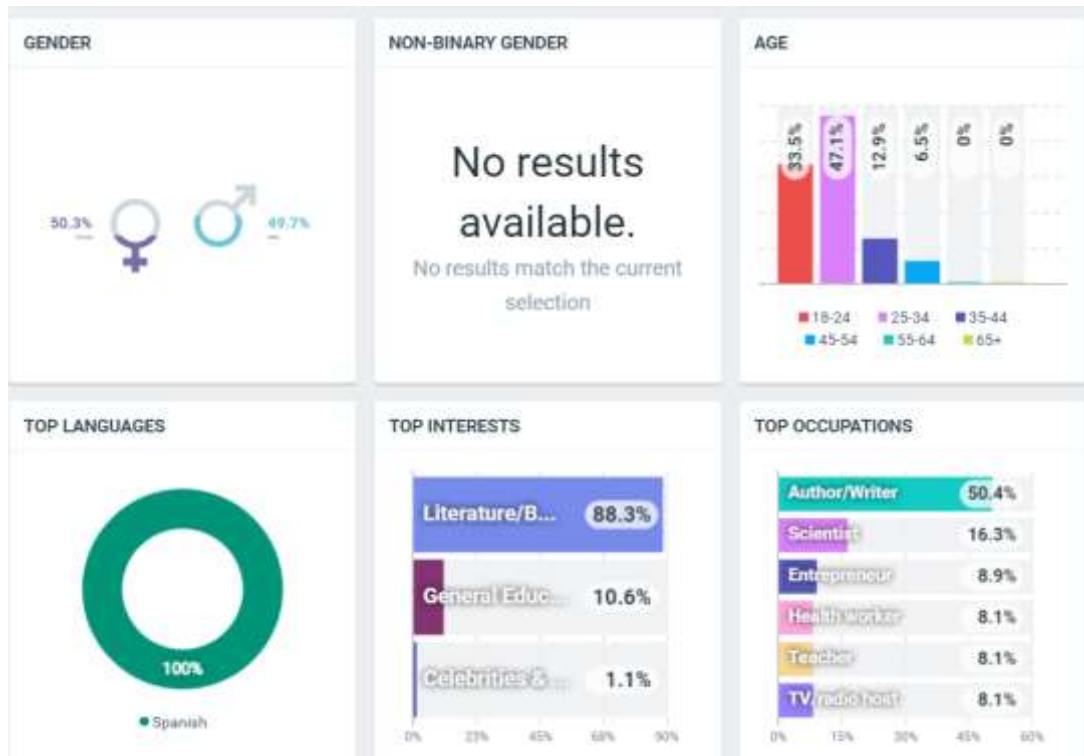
GENDER

50.3%

49.7%

NON-BINARY GENDER

No results available.

No results match the current selection

AGE

33.5%
47.1%
12.9%
6.5%
0%
0%

18-24
25-34
35-44
45-54
55-64
65+

TOP LANGUAGES

100%

Spanish

TOP INTERESTS

Literature/B... 88.3%
General Educ... 10.6%
Celebrities & ... 1.1%

0% 23% 45% 68% 90%

TOP OCCUPATIONS

Author/Writer 50.4%
Scientist 16.3%
Entrepreneur 8.9%
Health worker 8.1%
Teacher 8.1%
TV/radio host 8.1%

0% 15% 30% 45% 60%